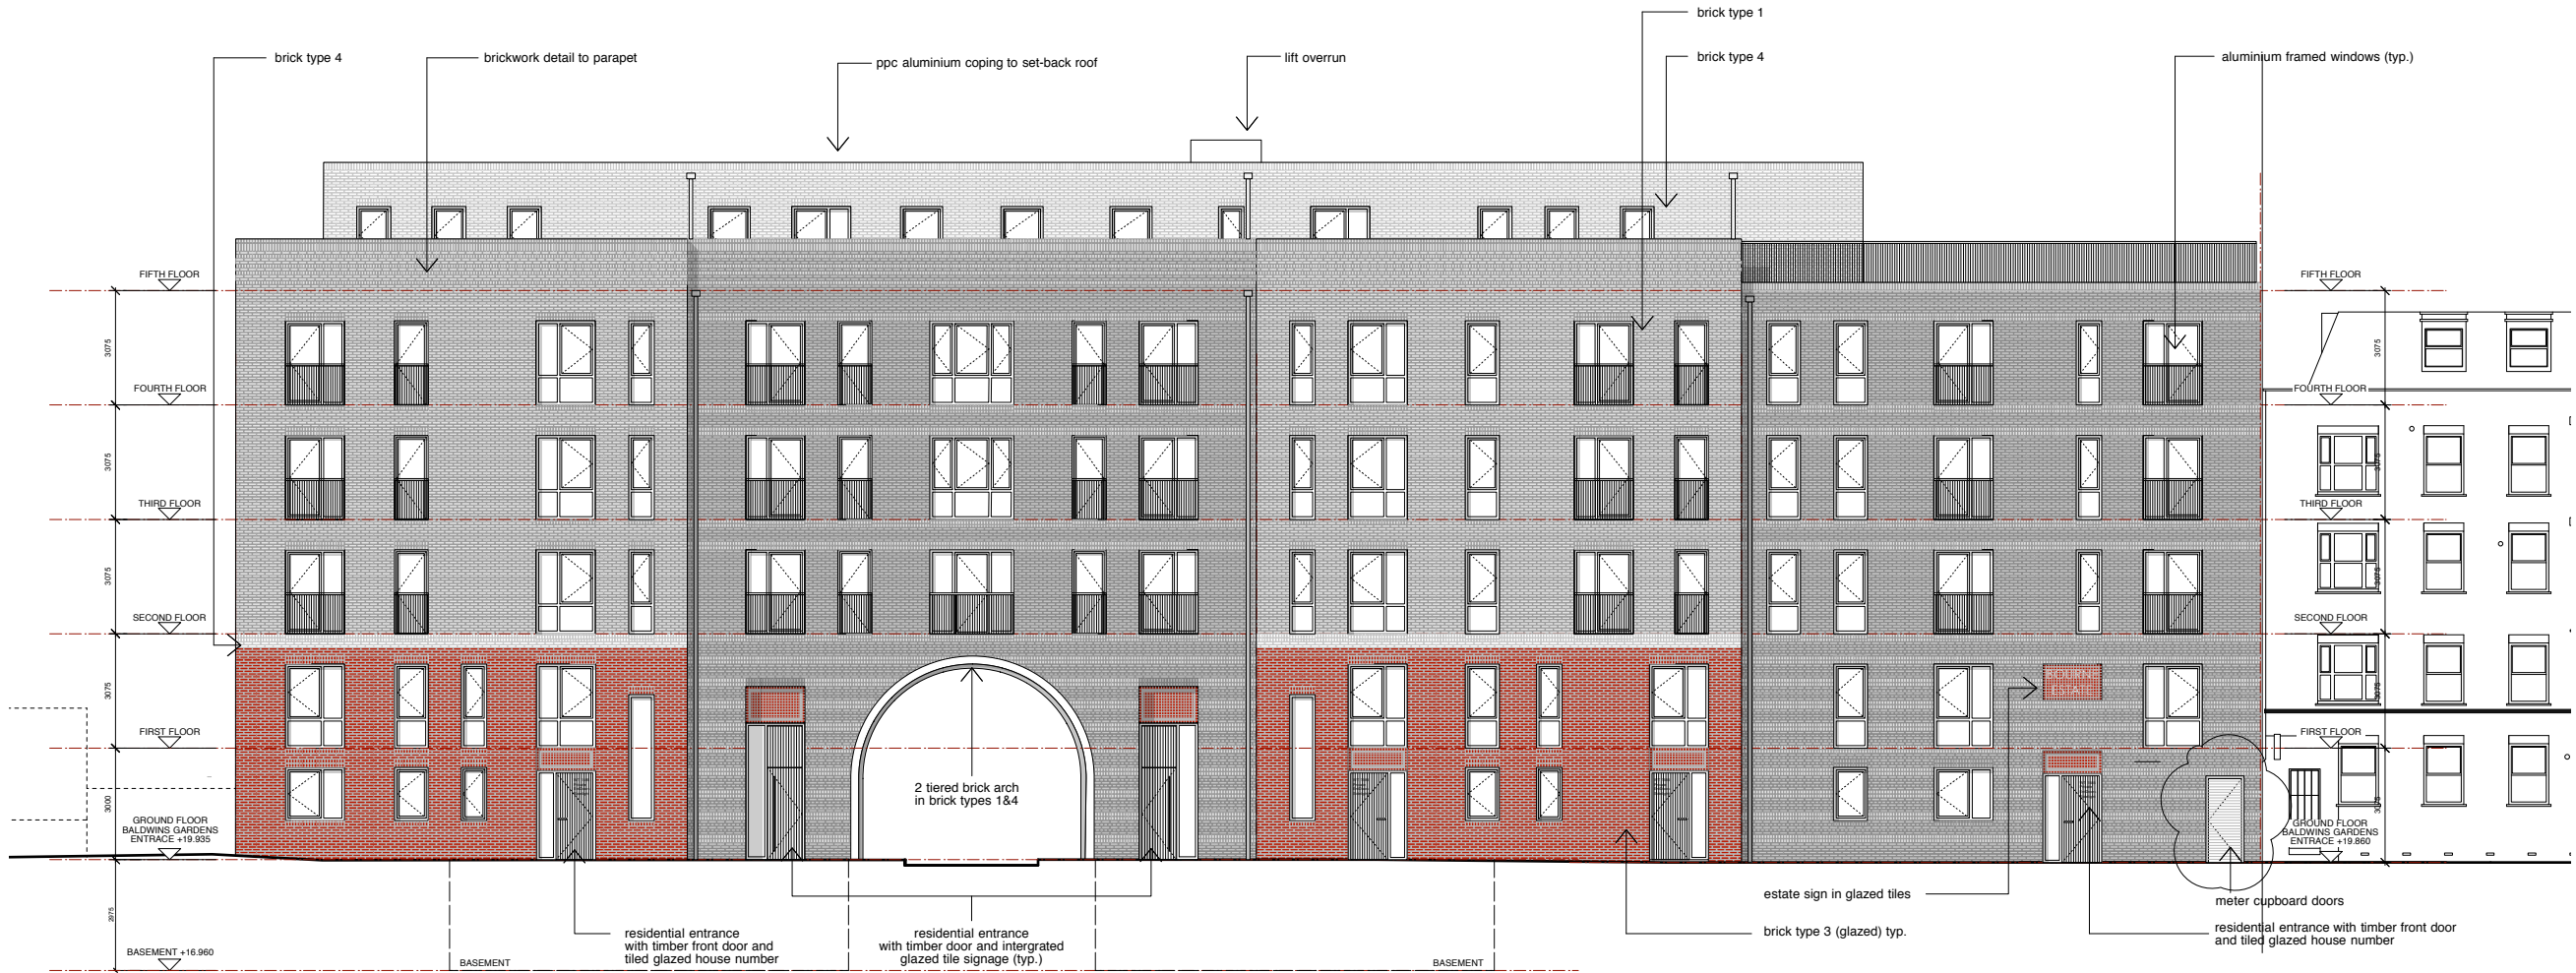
brick type 1

brick type 4

brickwork detail to parapet

ppc aluminium coping to set-back roof

lift overrun

brick type 4

aluminium framed windows (typ.)

FIFTH FLOOR

3075

FOURTH FLOOR

3075

THIRD FLOOR

3075

SECOND FLOOR

3075

FIRST FLOOR

3000

GROUND FLOOR BALDWINS GARDENS ENTRANCE +19.935

2875

BASEMENT +16.960

2 tiered brick arch in brick types 1&4

FIFTH FLOOR

3075

FOURTH FLOOR

THIRD FLOOR

SECOND FLOOR

FIRST FLOOR

GROUND FLOOR BALDWINS GARDENS ENTRANCE +19.860

estate sign in glazed tiles

meter cupboard doors

residential entrance with timber front door and tiled glazed house number

residential entrance with timber door and intergrated glazed tile signage (typ.)

brick type 3 (glazed) typ.

residential entrance with timber front door and tiled glazed house number

BASEMENT

BASEMENT